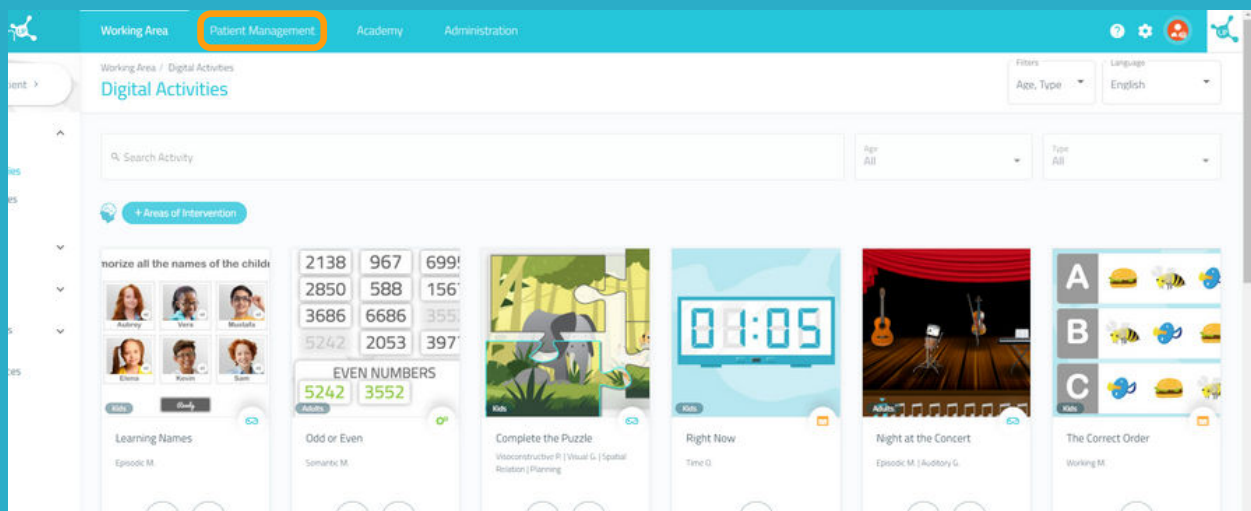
Working Area Patient Management Academy Administration

ient >

ies
es

s
ces

Working Area / Digital Activities
Digital Activities

Filters
Age, Type

Language
English

Search Activity

Age
All

Type
All

+ Areas of Intervention

morize all the names of the childr
Aubrey Vera Mustafa
Elena Kevin Sam
Ready
Kids
Learning Names
Episodic M.

2138 967 699
2850 588 156
3686 6686 355
5242 2053 397
EVEN NUMBERS
5242 3552
Adults
Odd or Even
Semantic M.

Kids
Complete the Puzzle
Visoconstructive P. | Visual G. | Spatial Relation | Planning

01:05
Kids
Right Now
Time O.

Adults
Night at the Concert
Episodic M. | Auditory G.

A
B
C
Kids
The Correct Order
Working M.